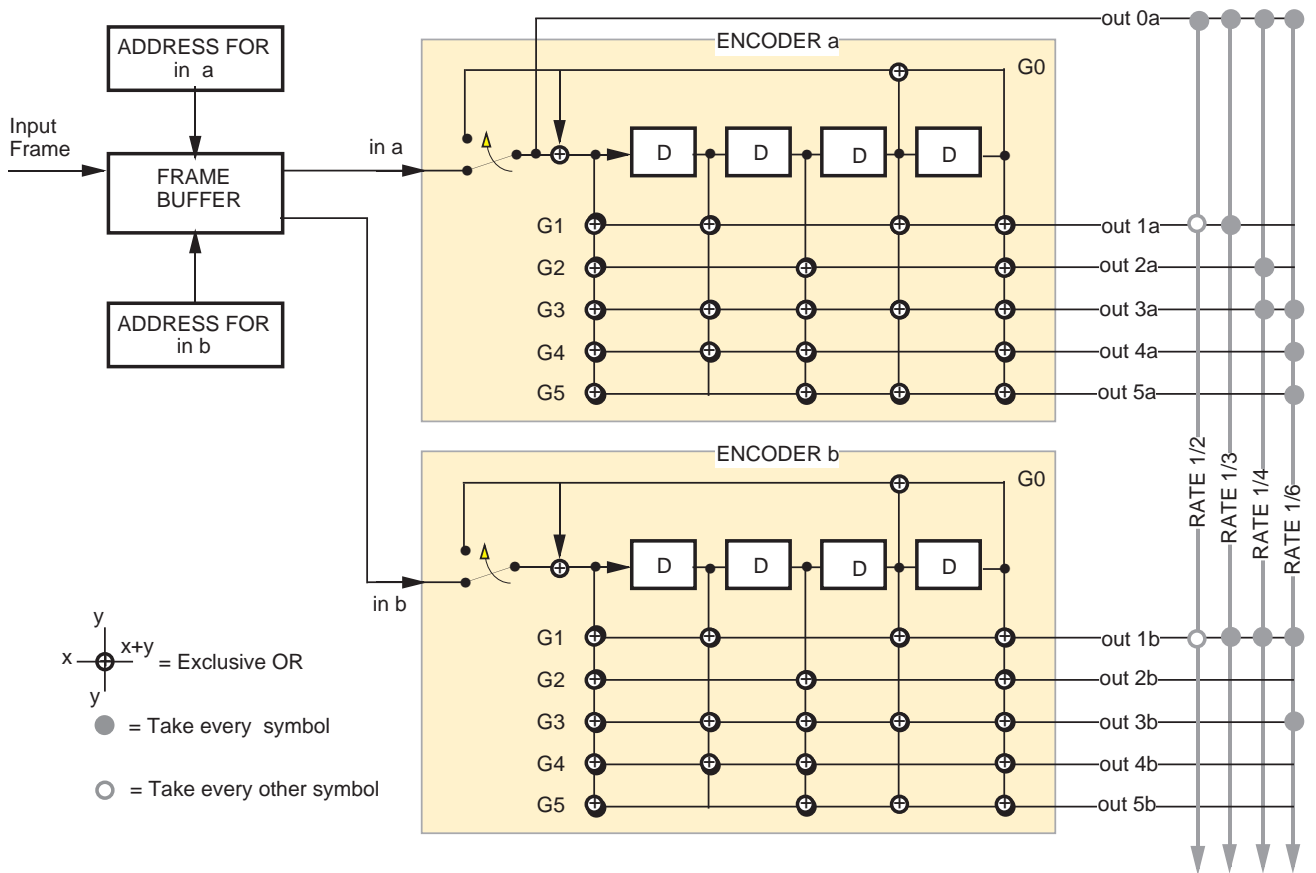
ADDRESS FOR in a

Input Frame

FRAME BUFFER

ADDRESS FOR in b

in a

ENCODER a

G0

D D D D

G1
G2
G3
G4
G5

out 0a
out 1a
out 2a
out 3a
out 4a
out 5a

ENCODER b

G0

in b

D D D D

G1
G2
G3
G4
G5

out 1b
out 2b
out 3b
out 4b
out 5b

RATE 1/2
RATE 1/3
RATE 1/4
RATE 1/6

y
x
x+y
y
= Exclusive OR

= Take every symbol

= Take every other symbol